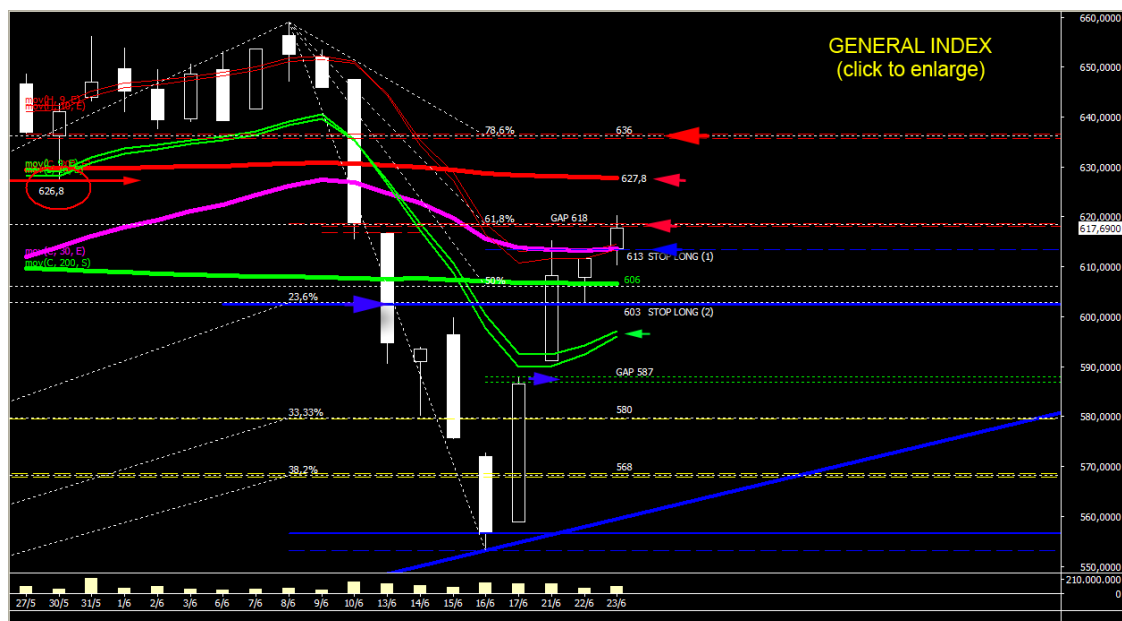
GENERAL INDEX
(click to enlarge)

660,0000
650,0000
640,0000
630,0000
620,0000
617,6900
610,0000
600,0000
590,0000
580,0000
570,0000
560,0000
550,0000
210.000.000
0

mov(H, 9, E)
mov(L, 9, E)
mov(H, 5, E)
mov(L, 5, E)
626,8
mov(C, 50, E)
mov(C, 200, S)

78,6%
636
627,8
61,8%
GAP 618
613 STOP LONG (1)
50%
606
23,6%
603 STOP LONG (2)
GAP 587
33,33%
580
38,2%
568

27/5 30/5 31/5 1/6 2/6 3/6 6/6 7/6 8/6 9/6 10/6 13/6 14/6 15/6 16/6 17/6 21/6 22/6 23/6